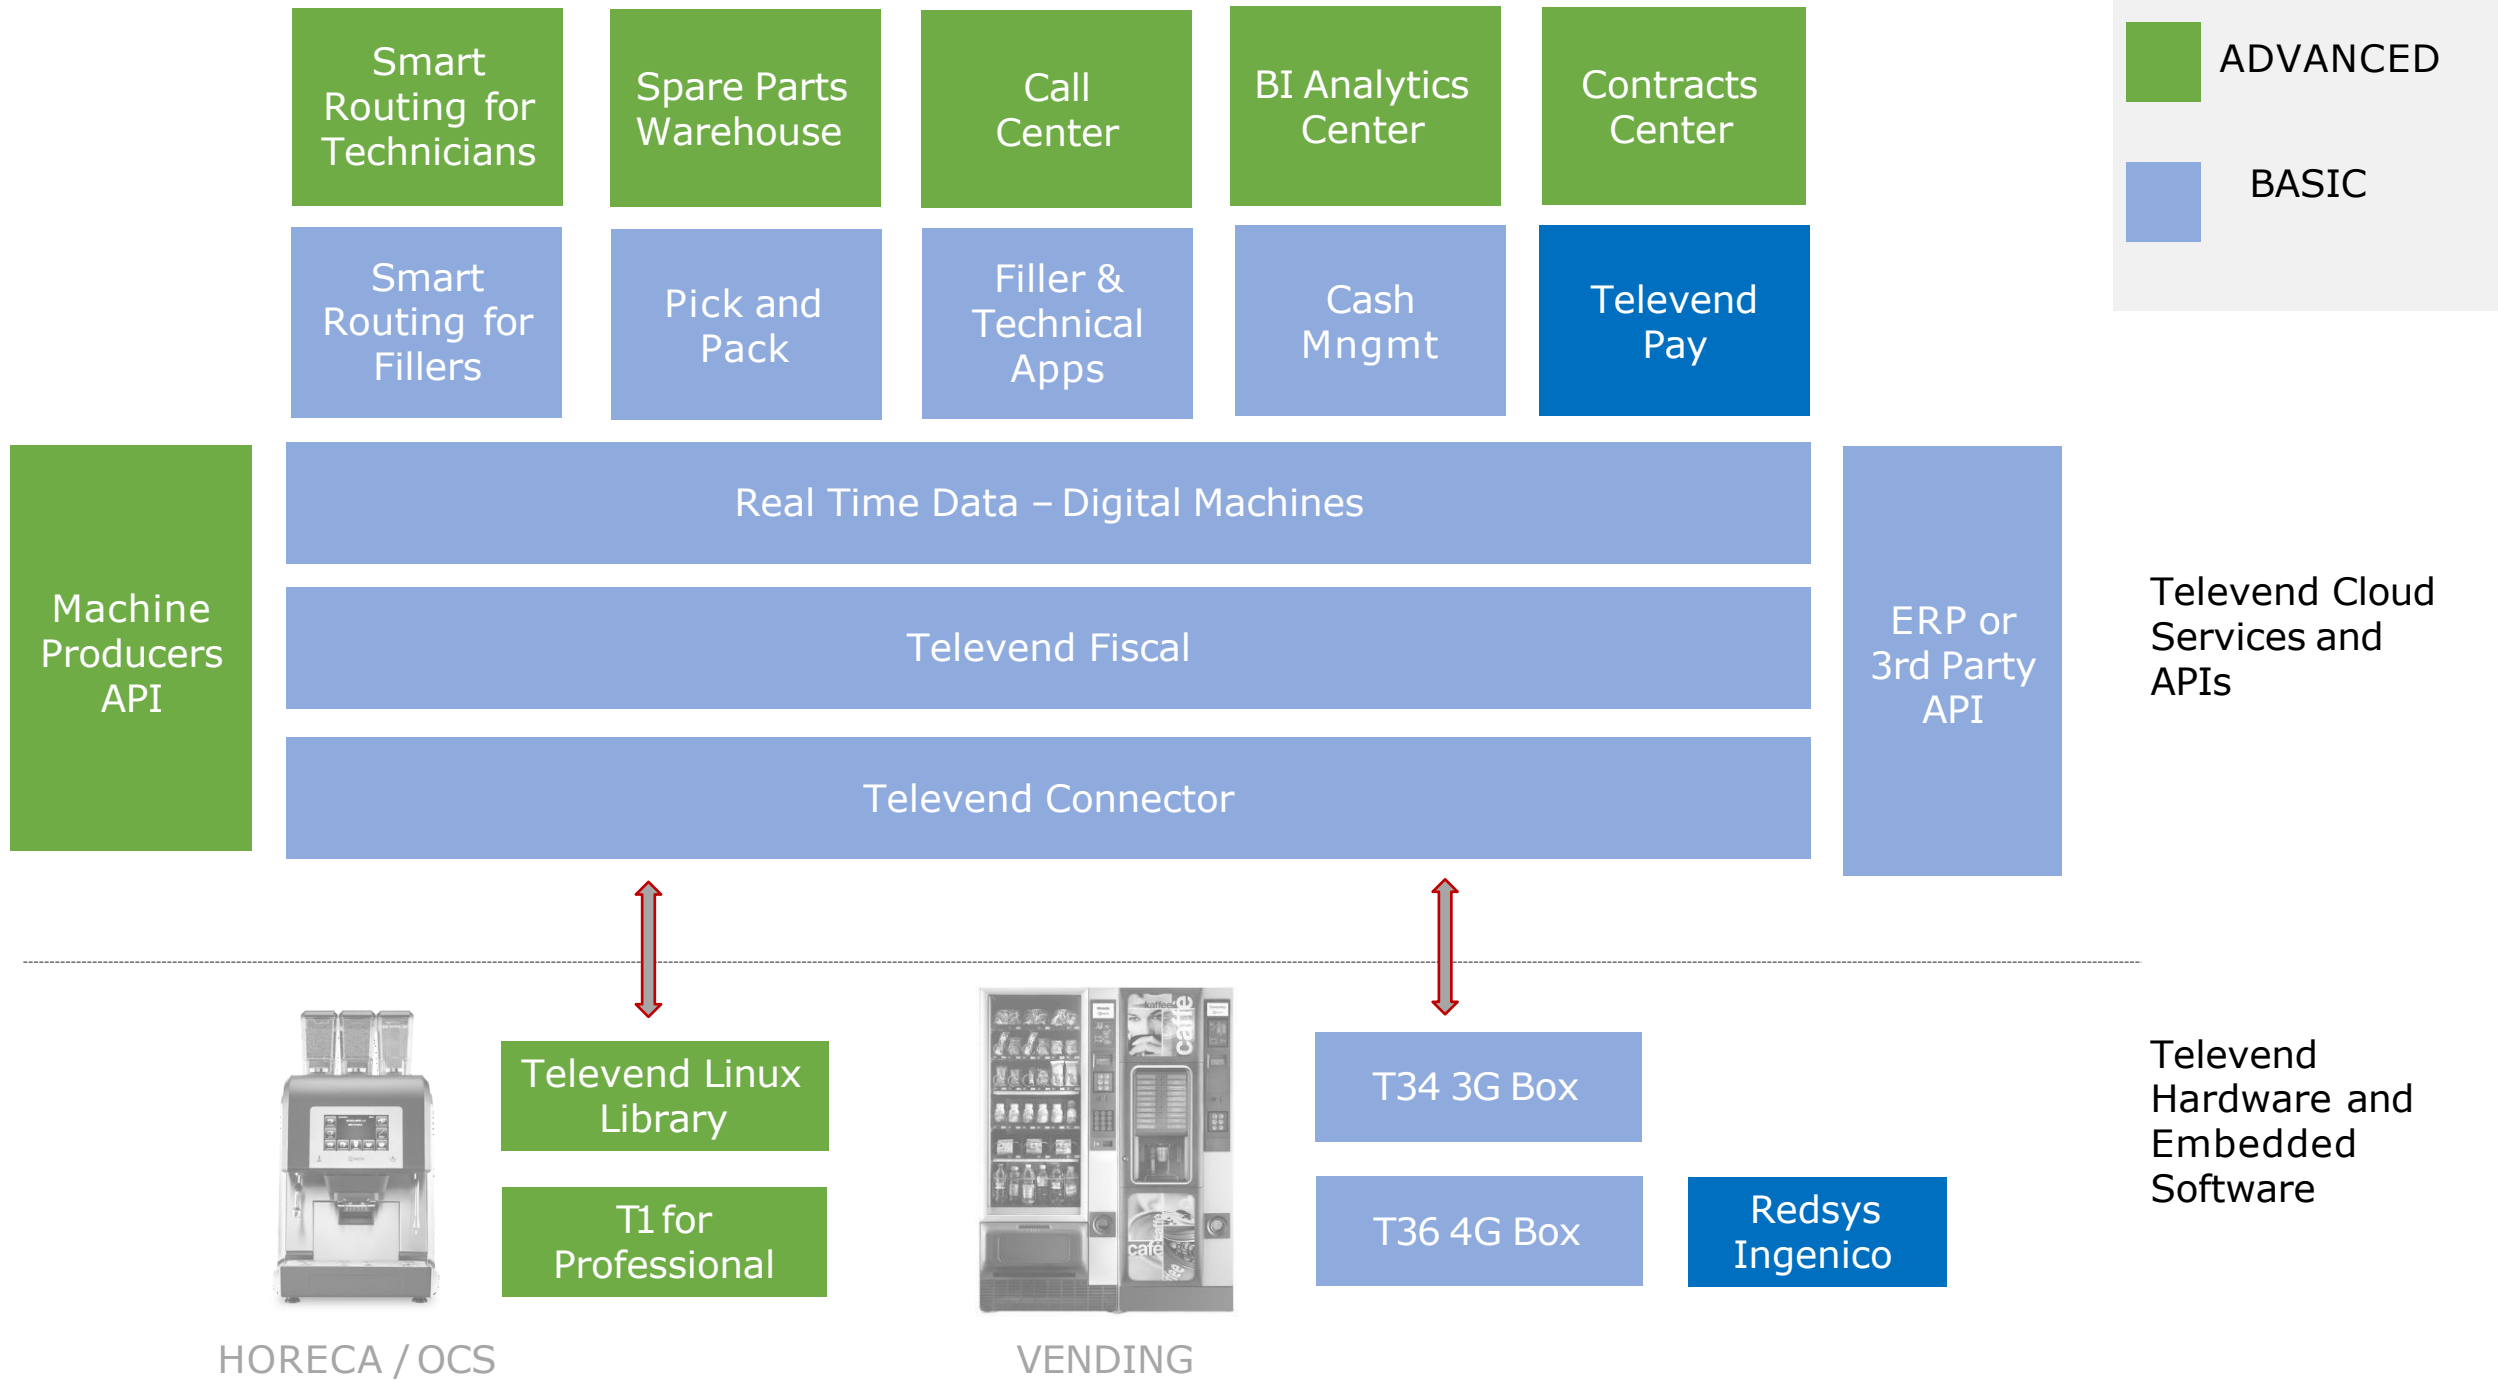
Smart Routing for Technicians

Spare Parts Warehouse

Call Center

BI Analytics Center

Contracts Center

ADVANCED

BASIC

Smart Routing for Fillers

Pick and Pack

Filler & Technical Apps

Cash Mngmt

Televend Pay

Machine Producers API

Real Time Data – Digital Machines

Televend Fiscal

Televend Connector

ERP or 3rd Party API

Televend Cloud Services and APIs

Televend Linux Library

T1 for Professional

T34 3G Box

T36 4G Box

Redsys Ingenico

Televend Hardware and Embedded Software

HORECA / OCS

VENDING